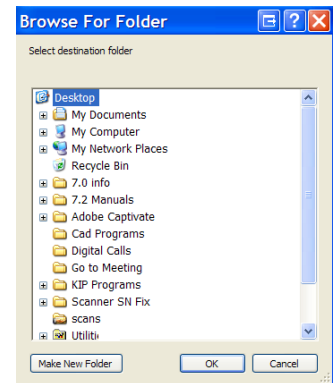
Browse For Folder

Select destination folder

Desktop
My Documents
My Computer
My Network Places
Recycle Bin
7.0 info
7.2 Manuals
Adobe Captivate
Cad Programs
Digital Calls
Go to Meeting
KIP Programs
Scanner SN Fix
scans
Utiliti

Make New Folder
OK
Cancel